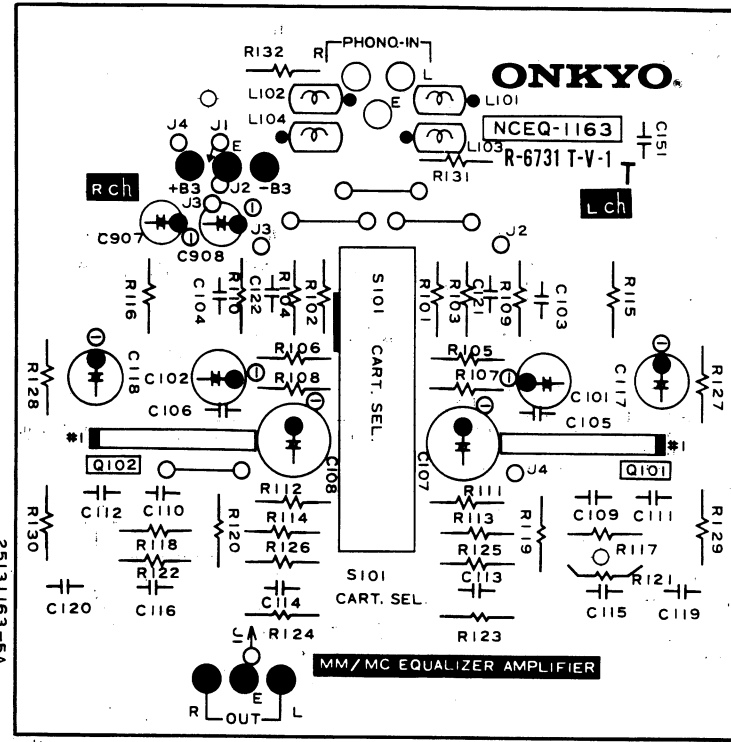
R132
R
PHONO-IN
L
ONKYO
L102
E
L101
L104
NCEQ-1163
L103
C151
J4
J1
E
R-6731 T-V-1
R131
+B3
J2
-B3
Rch
Lch
J3
C907
C908
J3
J2
R116
C104
R110
C122
R104
R102
S101
CART. SEL.
R101
R103
C121
R109
C103
R115
R106
R105
R128
C118
C102
R108
R107
C101
C117
R127
C106
C105
*1
*1
Q102
C108
C107
J4
Q101
R112
R111
R130
C112
C110
R120
R114
R113
R119
C109
C111
R129
R118
R126
R125
R117
R122
C113
S101
C120
C116
CART. SEL.
C114
C115
R121
C119
R124
R123
MM/MC EQUALIZER AMPLIFIER
R
OUT
E
L
2513I163-5A